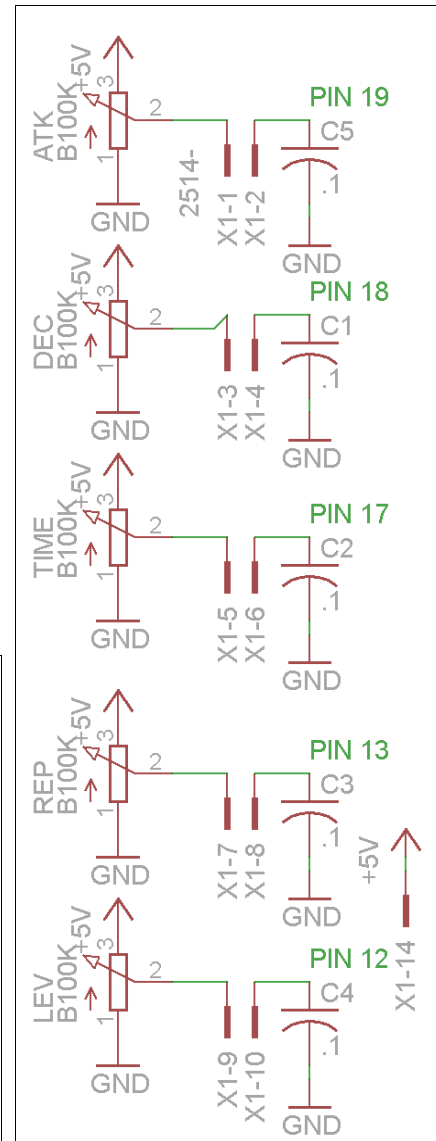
ATK B100K +5V 3 2 1 GND 2514- X1-1 X1-2 PIN 19 C5 .1 GND

DEC B100K +5V 3 2 1 GND X1-3 X1-4 PIN 18 C1 .1 GND

TIME B100K +5V 3 2 1 GND X1-5 X1-6 PIN 17 C2 .1 GND

REP B100K +5V 3 2 1 GND X1-7 X1-8 PIN 13 C3 .1 GND +5V

LEV B100K +5V 3 2 1 GND X1-9 X1-10 PIN 12 C4 .1 GND X1-14